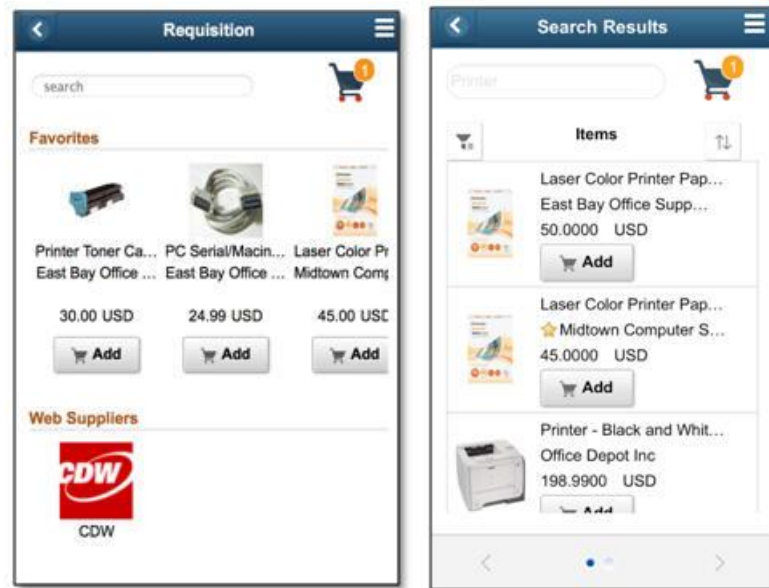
Requisition

search

1

Favorites

Printer Toner Ca... East Bay Office ...

30.00 USD

Add

PC Serial/Macin... East Bay Office ...

24.99 USD

Add

Laser Color Pr Midtown Comp

45.00 USD

Add

Web Suppliers

CDW

CDW

Search Results

Printer

1

Items

Laser Color Printer Pap... East Bay Office Supp... 50.0000 USD

Add

Laser Color Printer Pap... Midtown Computer S... 45.0000 USD

Add

Printer - Black and Whit... Office Depot Inc 198.9900 USD

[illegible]